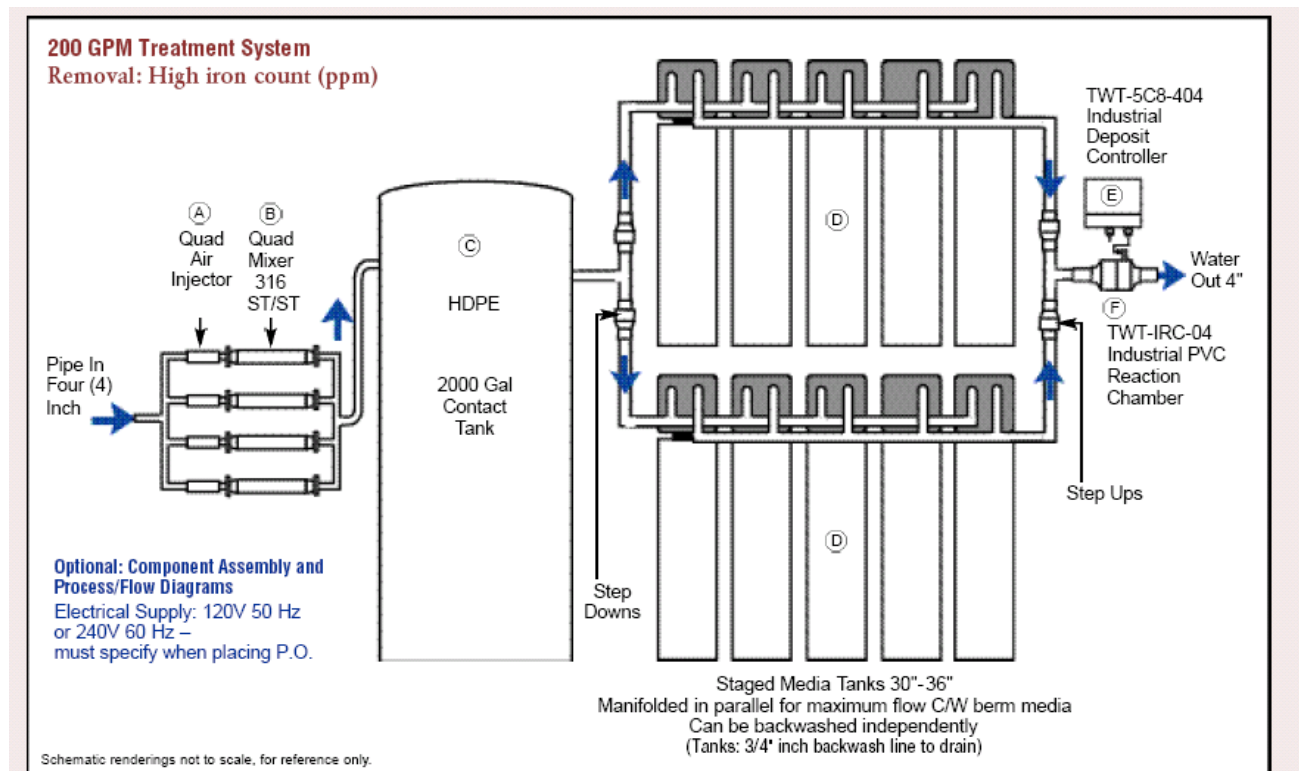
200 GPM Treatment System
Removal: High iron count (ppm)

A
Quad
Air
Injector

B
Quad
Mixer
316
ST/ST

Pipe In
Four (4)
Inch

C
HDPE

2000 Gal
Contact
Tank

D

D

TWT-5C8-404
Industrial
Deposit
Controller

E

Water
Out 4"

F
TWT-IRC-04
Industrial PVC
Reaction
Chamber

Step Ups

Step
Downs

Optional: Component Assembly and Process/Flow Diagrams
Electrical Supply: 120V 50 Hz or 240V 60 Hz – must specify when placing P.O.

Staged Media Tanks 30"-36"
Manifolded in parallel for maximum flow C/W berm media
Can be backwashed independently
(Tanks: 3/4" inch backwash line to drain)

Schematic renderings not to scale, for reference only.